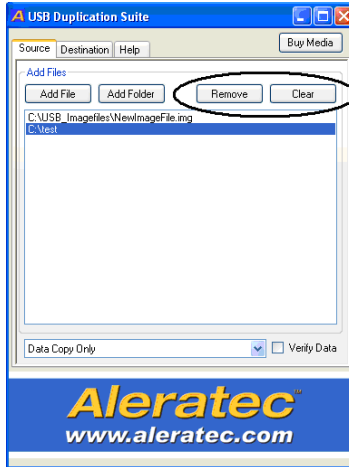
USB Duplication Suite

Source Destination Help

Buy Media

Add Files

Add File Add Folder Remove Clear

C:\USB_Imagefiles\NewImageFile.img
C:\test

Data Copy Only

Verify Data

Aleratec
www.aleratec.com